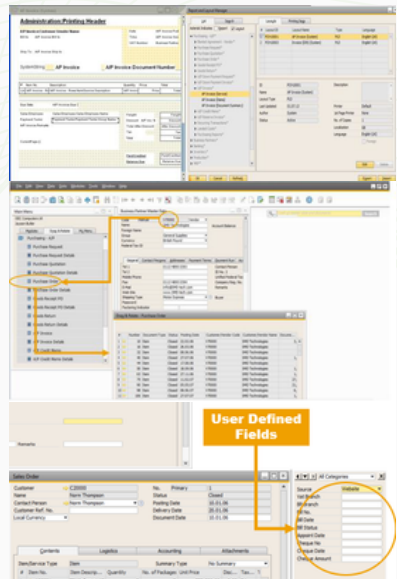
Administration/Printing Header

AP Invoice

AP Invoice Document Number

User Defined Fields

Sales Order

Customer
Name
Contact Person
Customer Ref. No.
Local Currency

C20000
Norm Thompson
Norm Thompson

No.
Status
Posting Date
Delivery Date
Document Date

Primary
Closed

Contents
Logistics
Accounting
Attachments

Item/Service Type
Item
Summary Type
No Summary

All Categories

Remarks